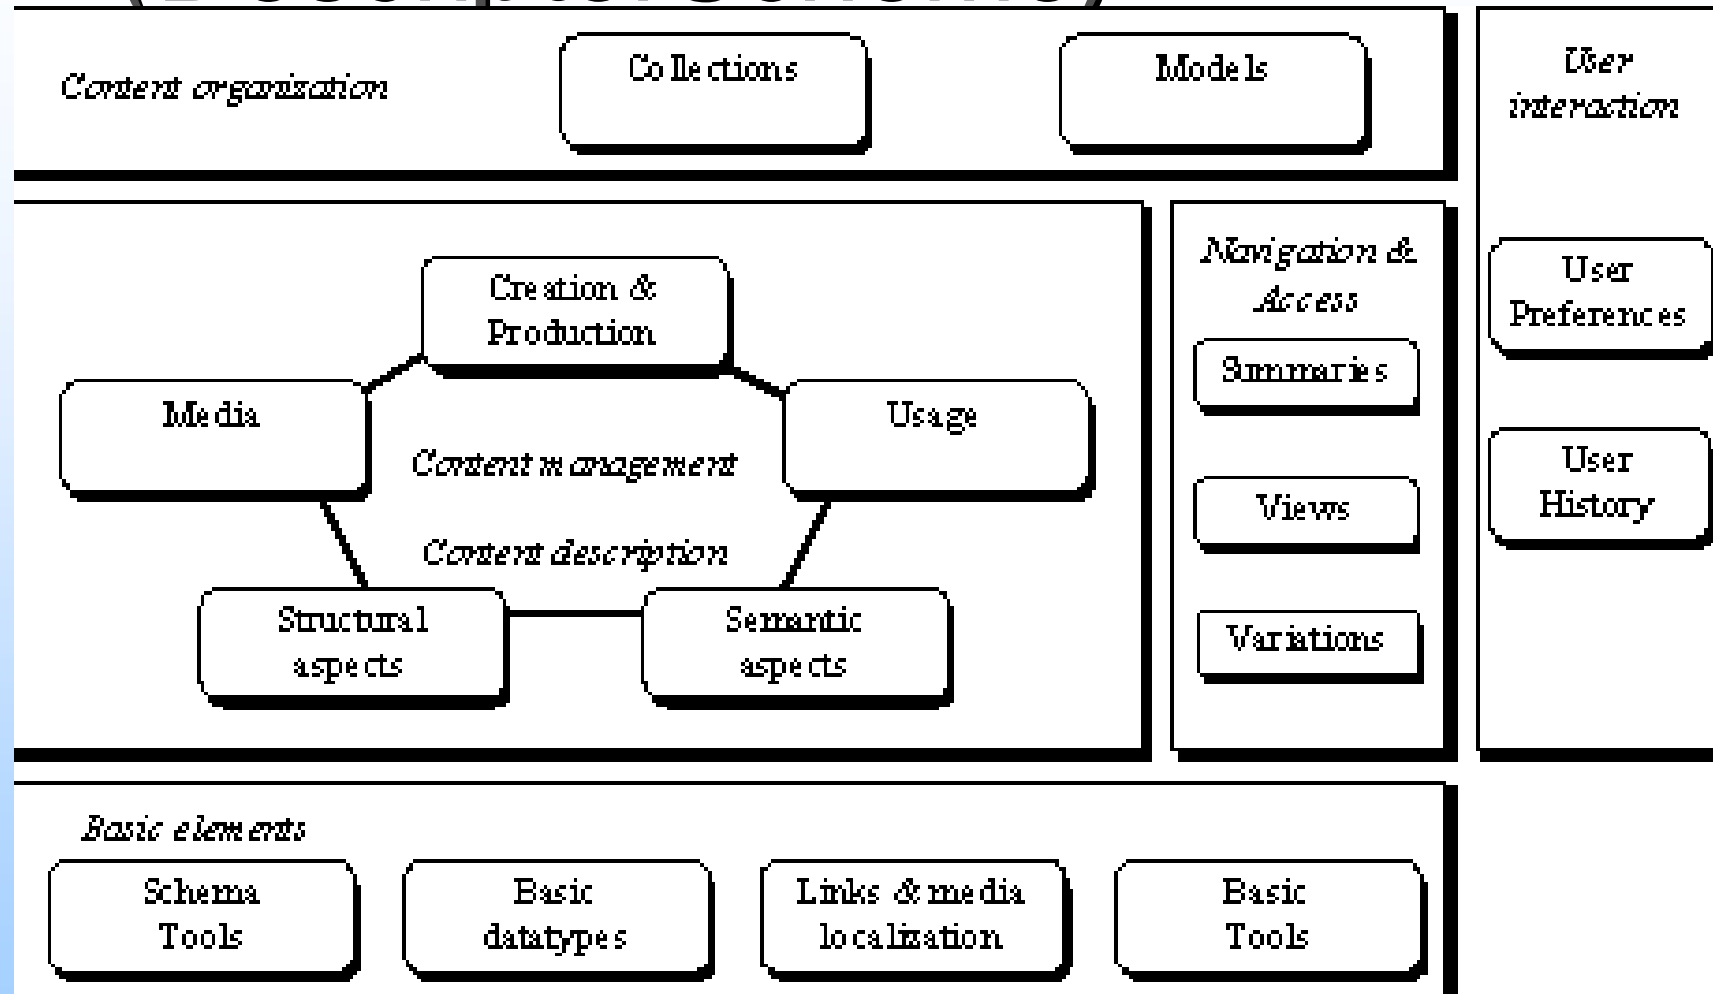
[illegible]

Content organization

Collections

Models

User interaction

Navigation & Access

Summaries

Views

Variations

User Preferences

User History

Creation & Production

Media

Usage

Content management

Content description

Structural aspects

Semantic aspects

Basic elements

Schema Tools

Basic datatypes

Links & media localization

Basic Tools